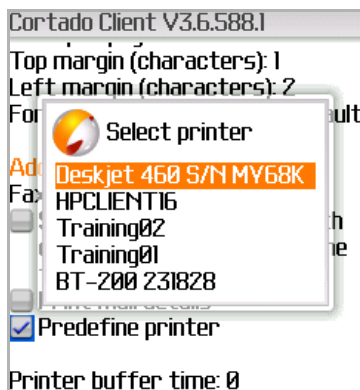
Cortado Client V3.6.588.1
Top margin (characters): 1
Left margin (characters): 2
For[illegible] ault
Ad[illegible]
Fa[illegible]
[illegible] h
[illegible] ne
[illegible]
Select printer
Deskjet 460 S/N MY68K
HPCLIENT16
Training02
Training01
BT-200 231828
Predefine printer
Printer buffer time: 0